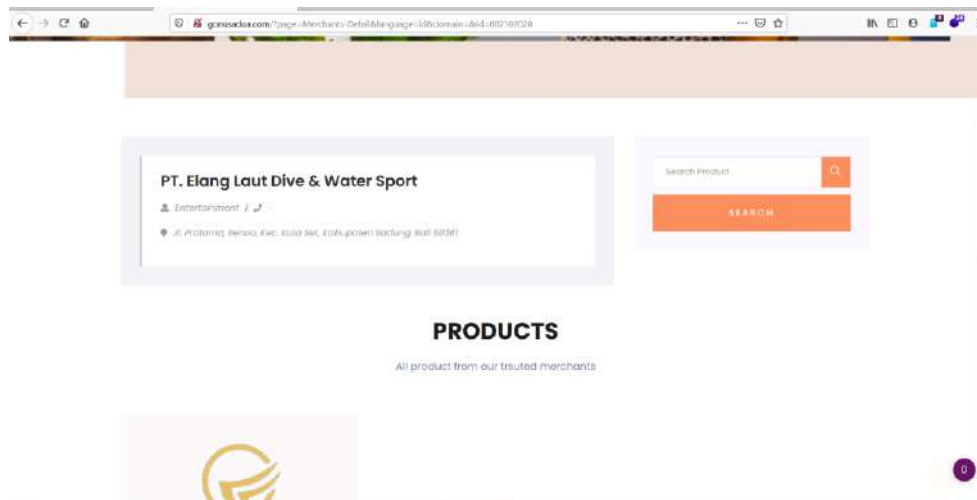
gonusadua.com/?page=Merchants-Detail&language=id&domain=&id=002107020

PT. Elang Laut Dive & Water Sport

Entertainment / -

Jl. Pratama, Benoa, Kec. Kuta Sel., Kabupaten Badung, Bali 80361

Search Product

SEARCH

PRODUCTS

All product from our trsuted merchants

0